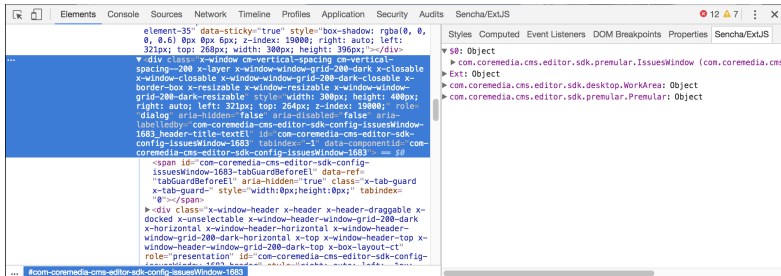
Elements Console Sources Network Timeline Profiles Application Security Audits Sencha/ExtJS ⊗ 12 ⚠ 7 ⋮ ✕

element-35" data-sticky="true" style="box-shadow: rgba(0, 0, 0, 0.6) 0px 0px 6px; z-index: 19000; right: auto; left: 321px; top: 268px; width: 300px; height: 396px;"></div>

... ▼<div class="x-window cm-vertical-spacing cm-vertical-spacing--200 x-layer x-window-window-grid-200-dark x-closable x-window-closable x-window-window-grid-200-dark-closable x-border-box x-resizable x-window-resizable x-window-window-grid-200-dark-resizable" style="width: 300px; height: 400px; right: auto; left: 321px; top: 264px; z-index: 19000;" role="dialog" aria-hidden="false" aria-disabled="false" aria-labelledby="com-coremedia-cms-editor-sdk-config-issuesWindow-1683_header-title-textEl" id="com-coremedia-cms-editor-sdk-config-issuesWindow-1683" tabindex="-1" data-componentid="com-coremedia-cms-editor-sdk-config-issuesWindow-1683"> == $0

<span id="com-coremedia-cms-editor-sdk-config-issuesWindow-1683-tabGuardBeforeEl" data-ref="tabGuardBeforeEl" aria-hidden="true" class="x-tab-guard x-tab-guard-" style="width:0px;height:0px;" tabindex="0"></span>

▶<div class="x-window-header x-header x-header-draggable x-docked x-unselectable x-window-header-window-grid-200-dark x-horizontal x-window-header-horizontal x-window-header-window-grid-200-dark-horizontal x-top x-window-header-top x-window-header-window-grid-200-dark-top x-box-layout-ct" role="presentation" id="com-coremedia-cms-editor-sdk-config-issuesWindow-1683_header" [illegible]

... #com-coremedia-cms-editor-sdk-config-issuesWindow-1683

Styles Computed Event Listeners DOM Breakpoints Properties Sencha/ExtJS

▼ $0: Object
▶ com.coremedia.cms.editor.sdk.premular.IssuesWindow (com.coremedia.cms
▶ Ext: Object
▶ com.coremedia.cms.editor.sdk.desktop.WorkArea: Object
▶ com.coremedia.cms.editor.sdk.premular.Premular: Object